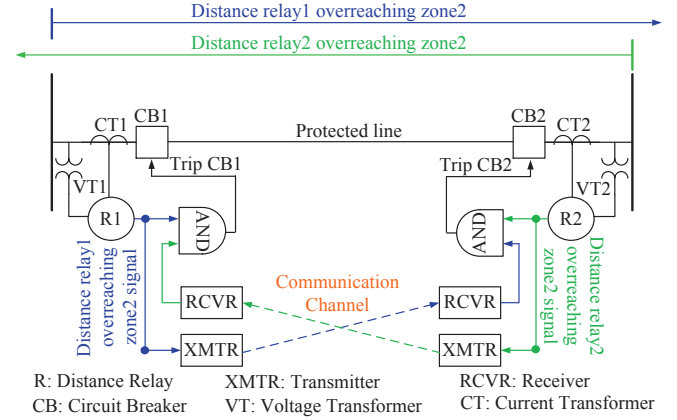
Distance relay1 overreaching zone2

Distance relay2 overreaching zone2

CT1 CB1

Protected line

CB2 CT2

Trip CB1

Trip CB2

VT1

VT2

R1

AND

AND

R2

Distance relay1 overreaching zone2 signal

Communication Channel

Distance relay2 overreaching zone2 signal

RCVR

RCVR

XMTR

XMTR

R: Distance Relay
CB: Circuit Breaker

XMTR: Transmitter
VT: Voltage Transformer

RCVR: Receiver
CT: Current Transformer